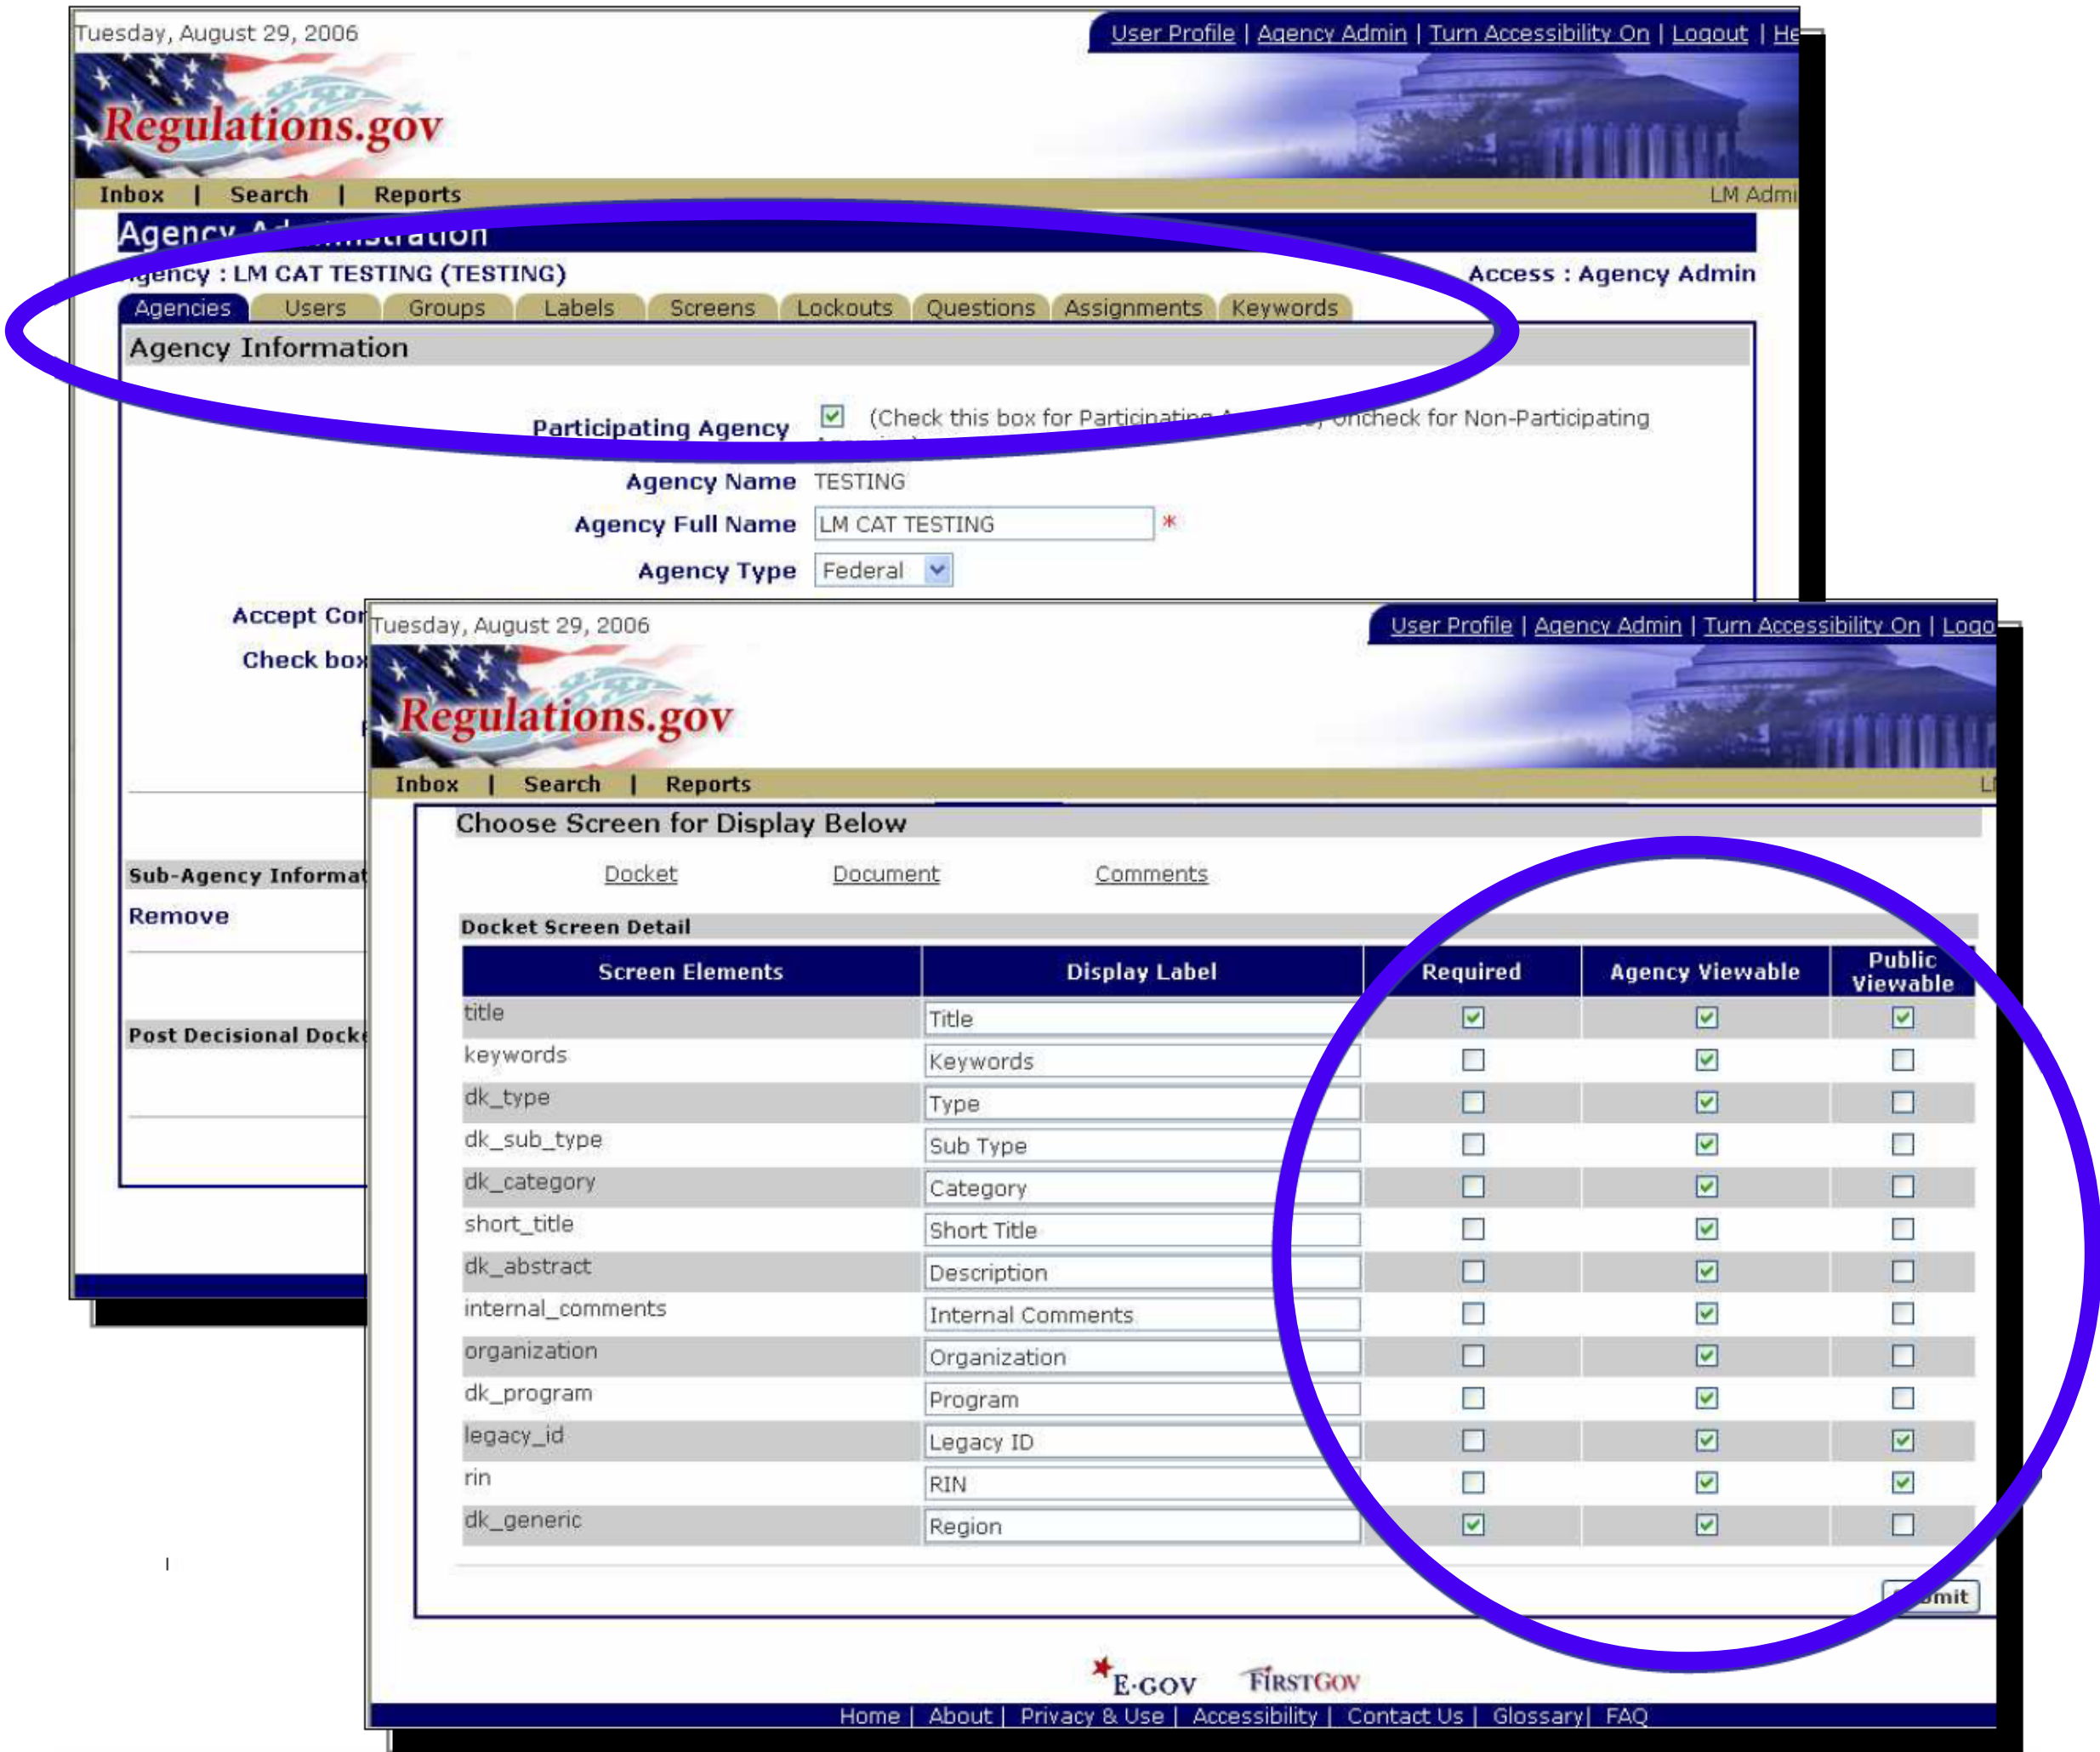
Tuesday, August 29, 2006

User Profile | Agency Admin | Turn Accessibility On | Logout | He

Regulations.gov

Inbox | Search | Reports

LM Admi

Agency A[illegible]istration

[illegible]gency : LM CAT TESTING (TESTING)

Access : Agency Admin

Agencies | Users | Groups | Labels | Screens | Lockouts | Questions | Assignments | Keywords

Agency Information

Participating Agency (Check this box for Participating A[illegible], uncheck for Non-Participating A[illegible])

Agency Name TESTING

Agency Full Name LM CAT TESTING *

Agency Type Federal

Accept Co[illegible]

Check box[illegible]

Sub-Agency Informat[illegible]

Remove

Post Decisional Dock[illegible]

Tuesday, August 29, 2006

User Profile | Agency Admin | Turn Accessibility On | Logo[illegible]

Regulations.gov

Inbox | Search | Reports

Choose Screen for Display Below

Docket Document Comments

Docket Screen Detail

| Screen Elements | Display Label | Required | Agency Viewable | Public Viewable |
|---|---|---|---|---|
| title | Title | ☑ | ☑ | ☑ |
| keywords | Keywords | ☐ | ☑ | ☐ |
| dk_type | Type | ☐ | ☑ | ☐ |
| dk_sub_type | Sub Type | ☐ | ☑ | ☐ |
| dk_category | Category | ☐ | ☑ | ☐ |
| short_title | Short Title | ☐ | ☑ | ☐ |
| dk_abstract | Description | ☐ | ☑ | ☐ |
| internal_comments | Internal Comments | ☐ | ☑ | ☐ |
| organization | Organization | ☐ | ☑ | ☐ |
| dk_program | Program | ☐ | ☑ | ☐ |
| legacy_id | Legacy ID | ☐ | ☑ | ☑ |
| rin | RIN | ☐ | ☑ | ☑ |
| dk_generic | Region | ☑ | ☑ | ☐ |

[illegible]mit

E-GOV FirstGov

Home | About | Privacy & Use | Accessibility | Contact Us | Glossary | FAQ